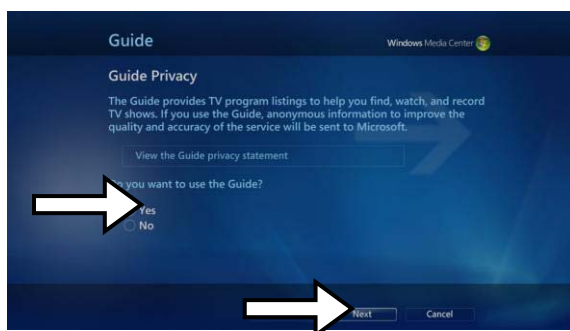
Guide

Windows Media Center

Guide Privacy

The Guide provides TV program listings to help you find, watch, and record TV shows. If you use the Guide, anonymous information to improve the quality and accuracy of the service will be sent to Microsoft.

View the Guide privacy statement

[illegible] you want to use the Guide?

Yes

No

Next

Cancel